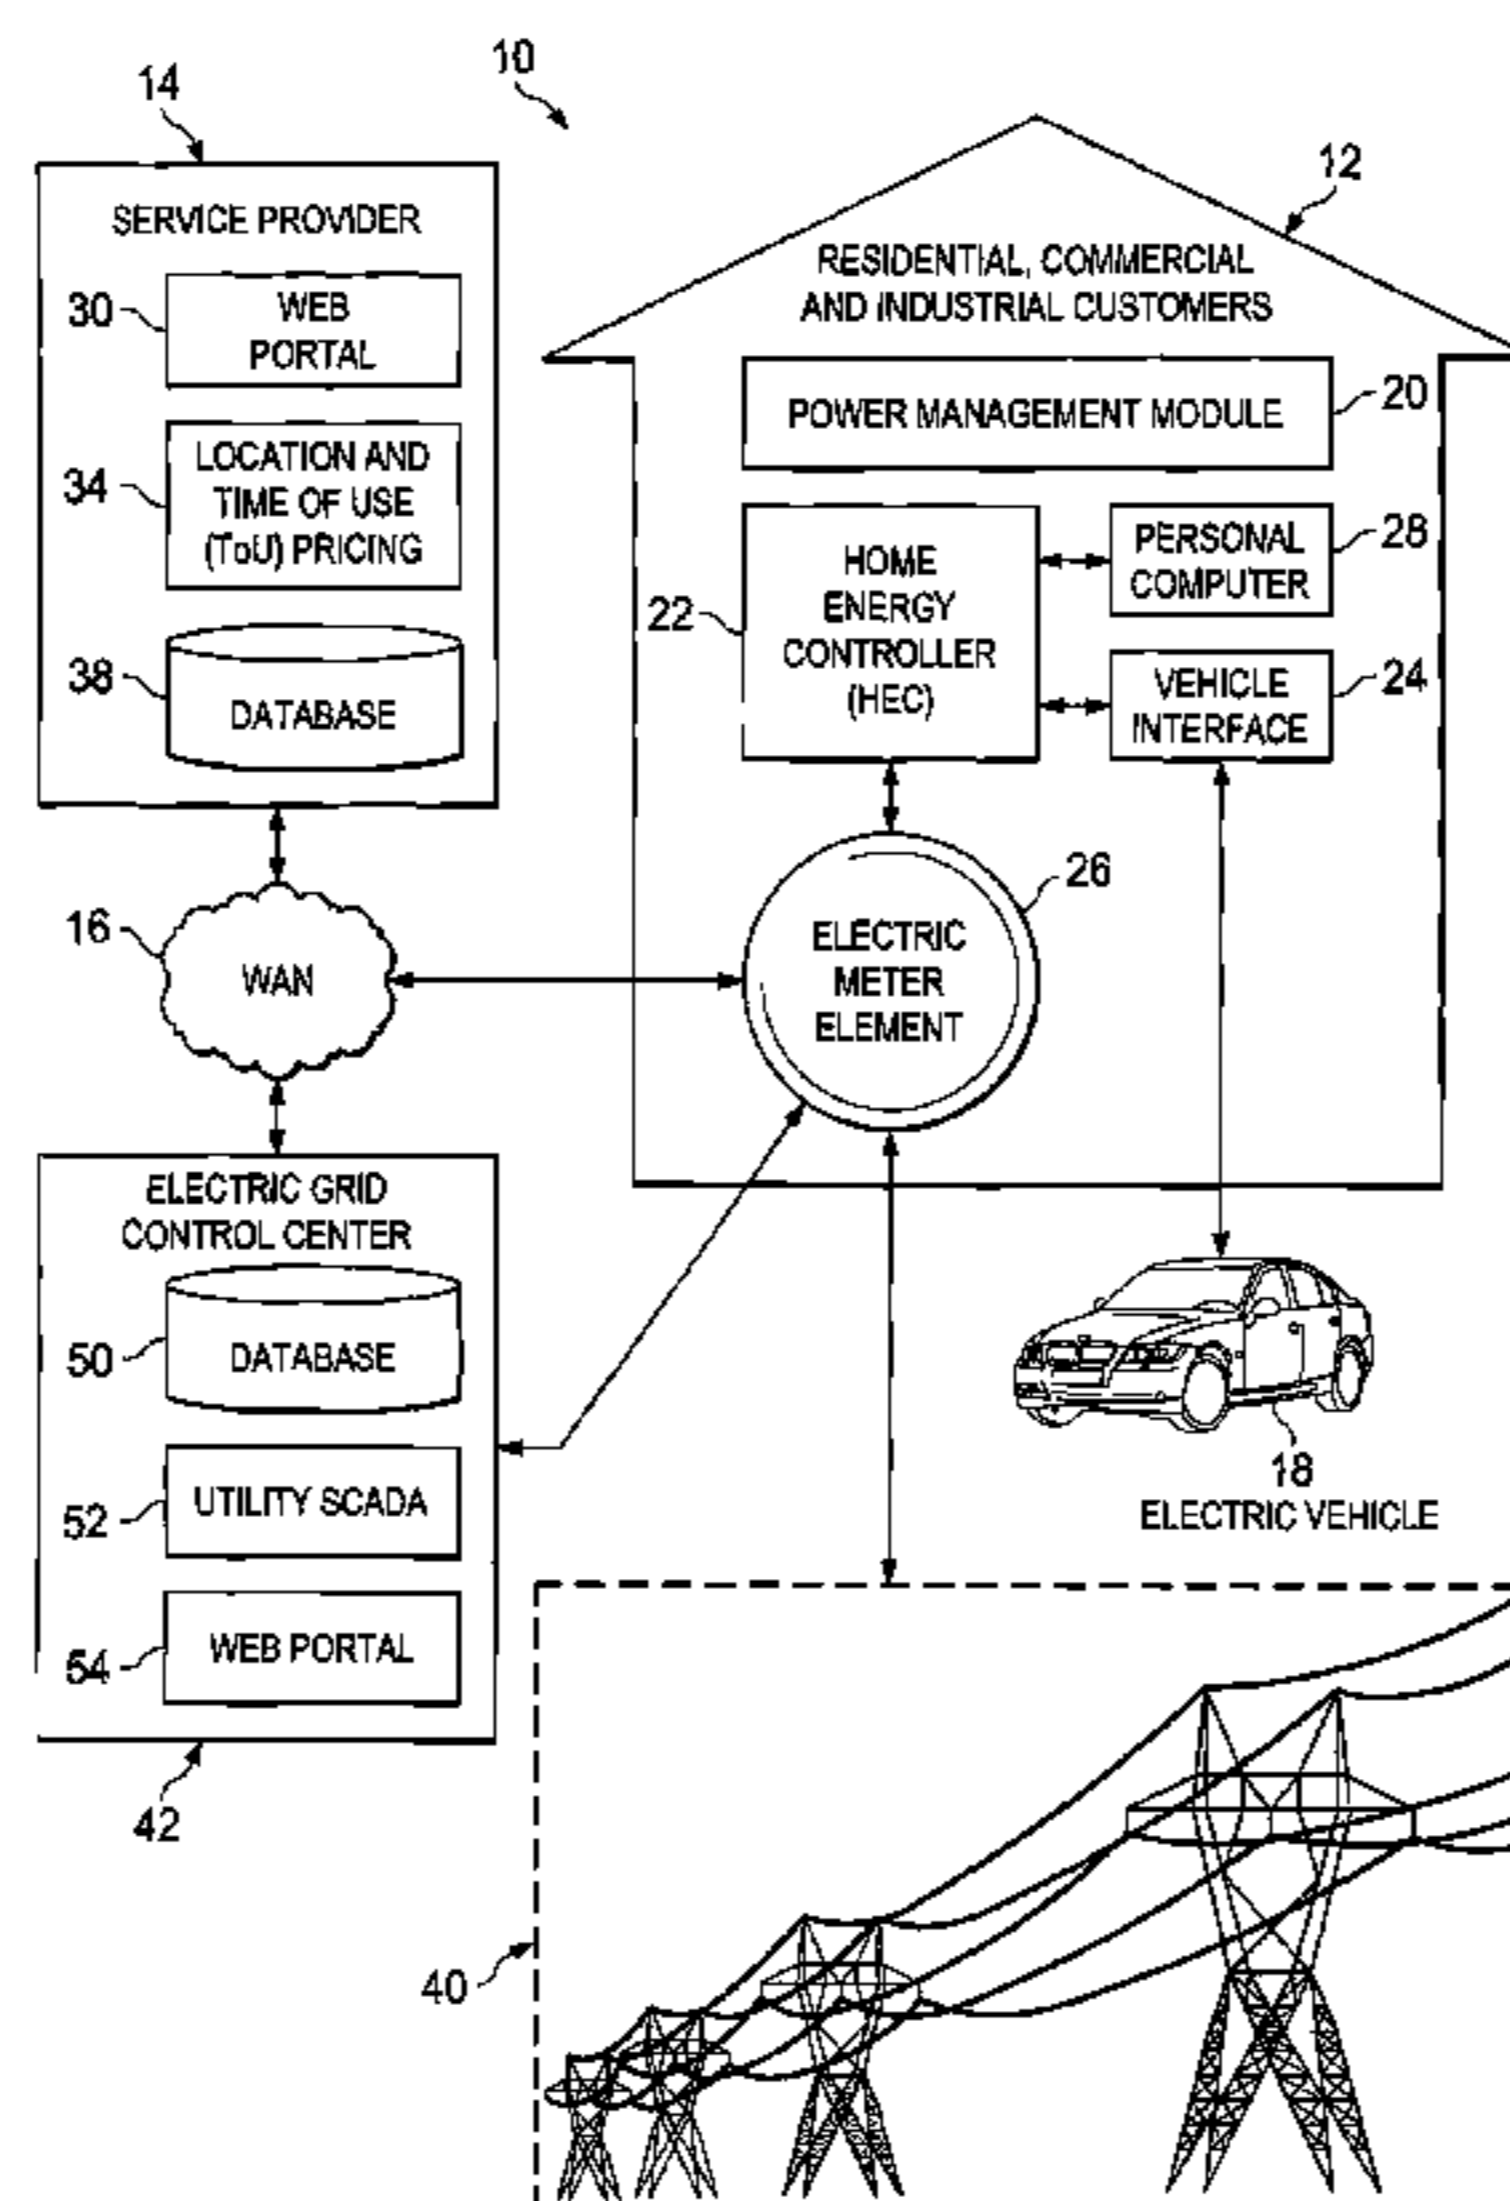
10

14

SERVICE PROVIDER

30 WEB PORTAL

34 LOCATION AND TIME OF USE (ToU) PRICING

38 DATABASE

12

RESIDENTIAL, COMMERCIAL AND INDUSTRIAL CUSTOMERS

POWER MANAGEMENT MODULE 20

22 HOME ENERGY CONTROLLER (HEC)

PERSONAL COMPUTER 28

VEHICLE INTERFACE 24

26

16 WAN

ELECTRIC METER ELEMENT

ELECTRIC GRID CONTROL CENTER

50 DATABASE

52 UTILITY SCADA

54 WEB PORTAL

42

18
ELECTRIC VEHICLE

40